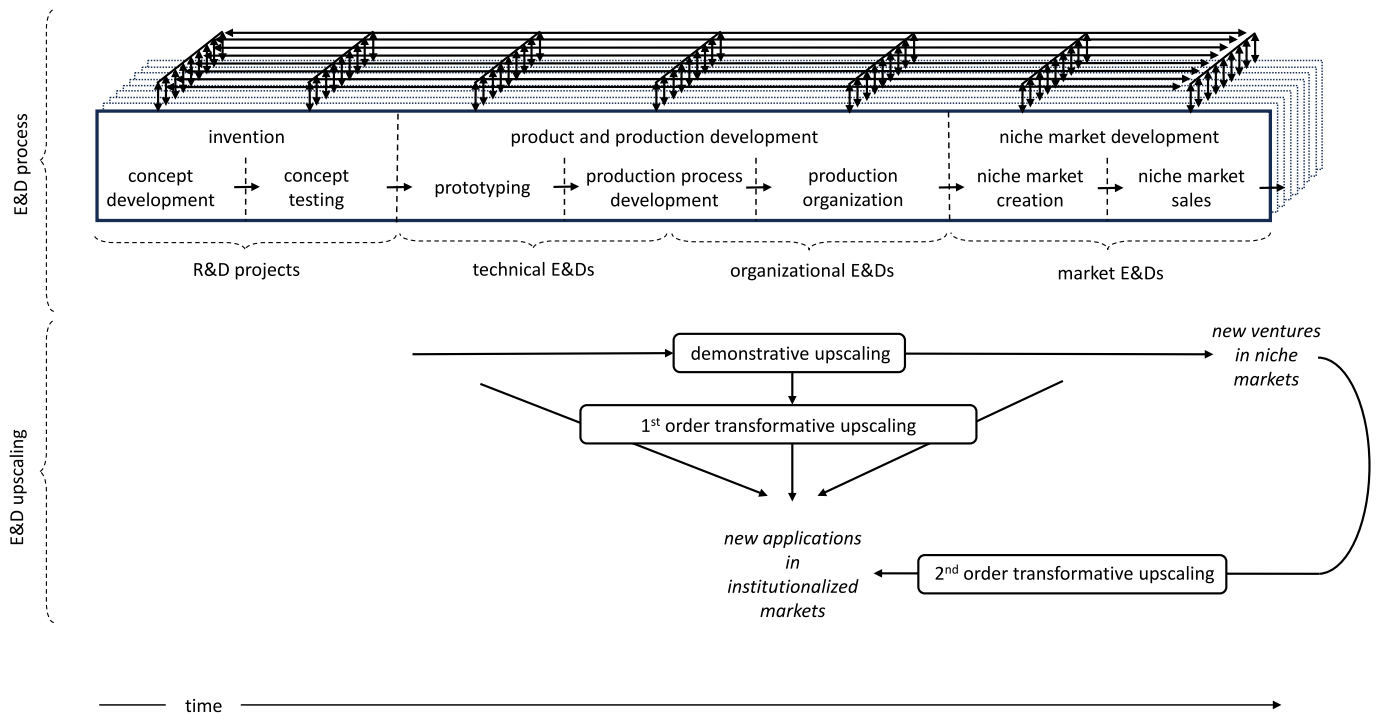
E&D process

invention

concept development

concept testing

product and production development

prototyping

production process development

production organization

niche market development

niche market creation

niche market sales

R&D projects

technical E&Ds

organizational E&Ds

market E&Ds

E&D upscaling

demonstrative upscaling

*new ventures in niche markets*

1$^{st}$ order transformative upscaling

*new applications in institutionalized markets*

2$^{nd}$ order transformative upscaling

time